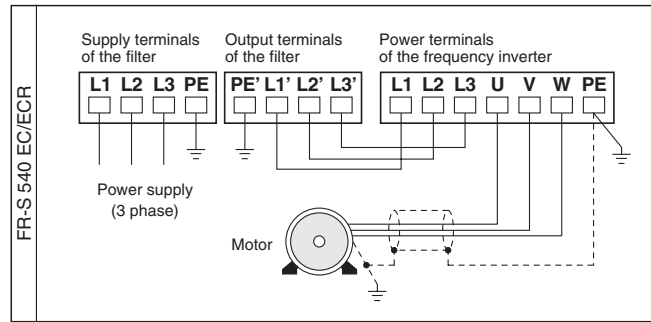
FR-S 540 EC/ECR

Supply terminals of the filter

L1 L2 L3 PE

Output terminals of the filter

PE' L1' L2' L3'

Power terminals of the frequency inverter

L1 L2 L3 U V W PE

Power supply (3 phase)

Motor